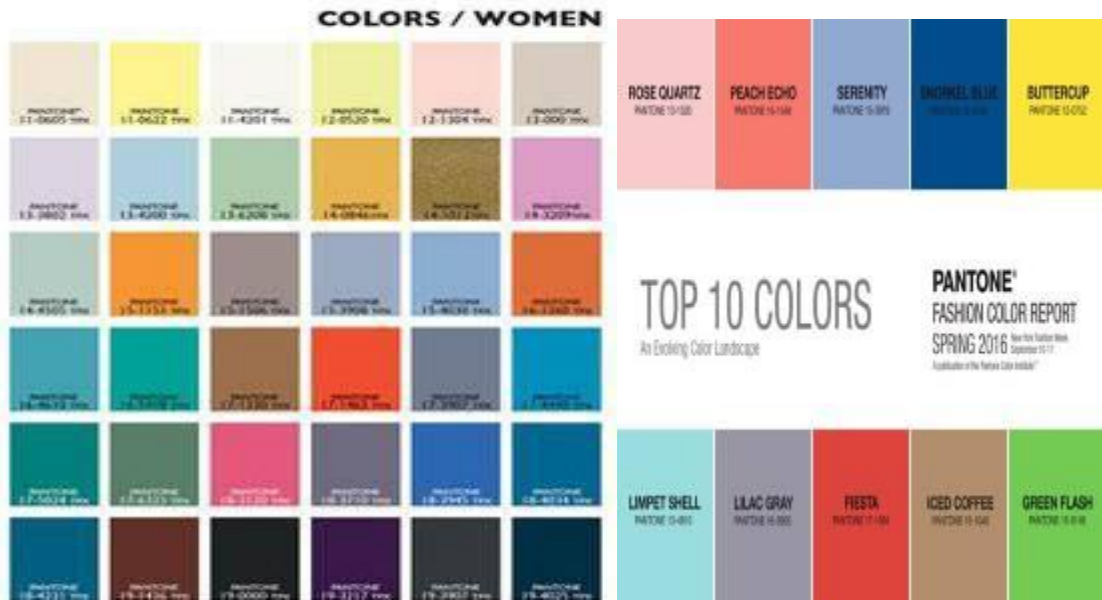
COLORS / WOMEN

PANTONE 11-0605 TPX
PANTONE 11-0622 TPX
PANTONE 11-4201 TPX
PANTONE 12-0520 TPX
PANTONE 12-1304 TPX
PANTONE 13-0000 TPX

PANTONE 13-3802 TPX
PANTONE 13-4200 TPX
PANTONE 13-6208 TPX
PANTONE 14-0846 TPX
PANTONE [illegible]
PANTONE 15-3209 TPX

PANTONE 14-4505 TPX
PANTONE 15-1153 TPX
PANTONE 15-3506 TPX
PANTONE 15-3908 TPX
PANTONE 15-4030 TPX
PANTONE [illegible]

PANTONE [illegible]
PANTONE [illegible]
PANTONE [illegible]
PANTONE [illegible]
PANTONE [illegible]
PANTONE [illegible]

PANTONE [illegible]
PANTONE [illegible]
PANTONE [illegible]
PANTONE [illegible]
PANTONE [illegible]
PANTONE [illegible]

PANTONE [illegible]
PANTONE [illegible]
PANTONE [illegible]
PANTONE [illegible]
PANTONE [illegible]
PANTONE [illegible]

ROSE QUARTZ
PANTONE 13-1520

PEACH ECHO
PANTONE 16-1548

SERENITY
PANTONE 15-3919

SNORKEL BLUE
PANTONE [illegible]

BUTTERCUP
PANTONE 12-0752

TOP 10 COLORS
An Evolving Color Landscape

PANTONE®
FASHION COLOR REPORT
SPRING 2016 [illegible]
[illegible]

LIMPET SHELL
PANTONE 13-4810

LILAC GRAY
PANTONE 16-3905

FIESTA
PANTONE 17-1564

ICED COFFEE
PANTONE 15-1040

GREEN FLASH
PANTONE 15-0146